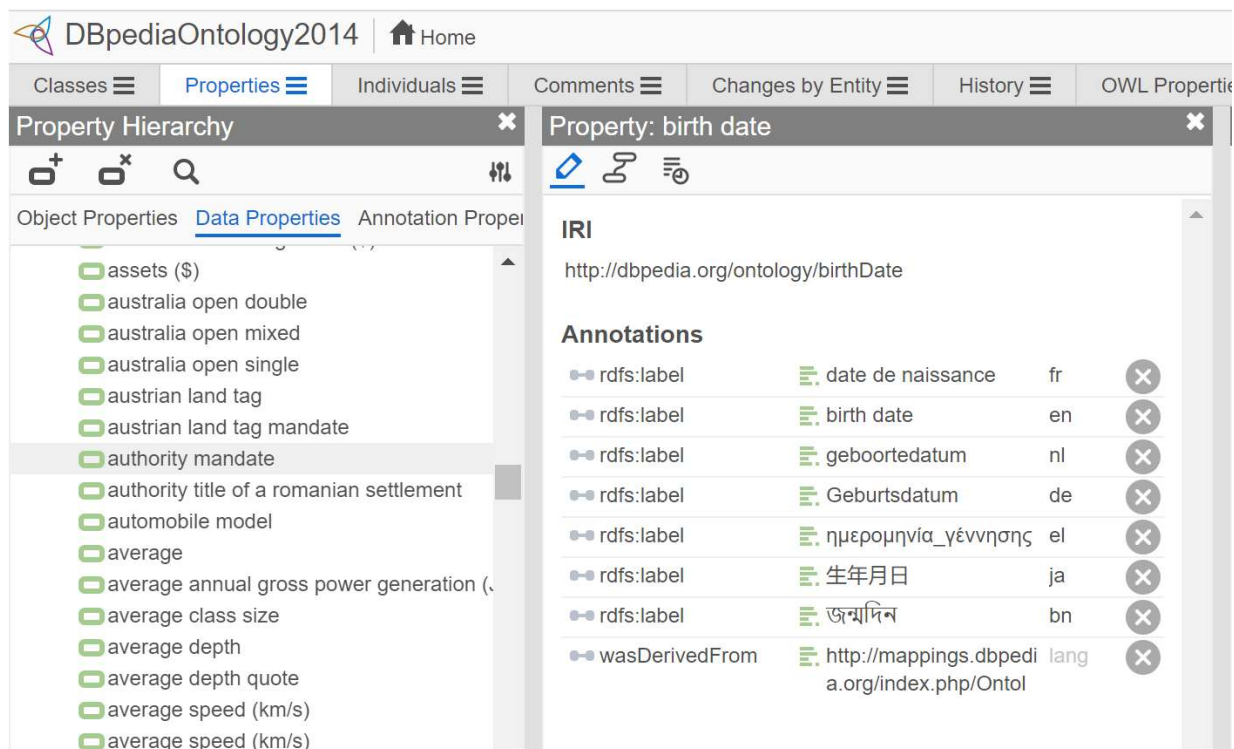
DBpediaOntology2014 Home

Classes Properties Individuals Comments Changes by Entity History OWL Properti

Property Hierarchy

Object Properties Data Properties Annotation Proper

assets ($)
australia open double
australia open mixed
australia open single
austrian land tag
austrian land tag mandate
authority mandate
authority title of a romanian settlement
automobile model
average
average annual gross power generation (J
average class size
average depth
average depth quote
average speed (km/s)
average speed (km/s)

Property: birth date

IRI

http://dbpedia.org/ontology/birthDate

Annotations

| | | |
|---|---|---|
| rdfs:label | date de naissance | fr |
| rdfs:label | birth date | en |
| rdfs:label | geboortedatum | nl |
| rdfs:label | Geburtsdatum | de |
| rdfs:label | ημερομηνία_γέννησης | el |
| rdfs:label | 生年月日 | ja |
| rdfs:label | জন্মদিন | bn |
| wasDerivedFrom | http://mappings.dbpedia.org/index.php/Ontol | lang |